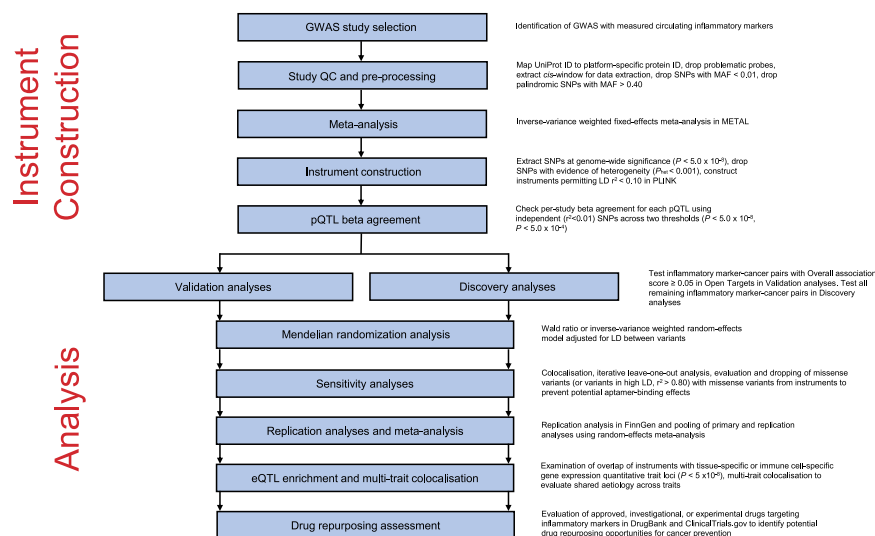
Instrument Construction

GWAS study selection

Identification of GWAS with measured circulating inflammatory markers

Study QC and pre-processing

Map UniProt ID to platform-specific protein ID, drop problematic probes, extract *cis*-window for data extraction, drop SNPs with MAF < 0.01, drop palindromic SNPs with MAF > 0.40

Meta-analysis

Inverse-variance weighted fixed-effects meta-analysis in METAL

Instrument construction

Extract SNPs at genome-wide significance ($P < 5.0 \times 10^{-8}$), drop SNPs with evidence of heterogeneity ($P_{het} < 0.001$), construct instruments permitting LD $r^2 < 0.10$ in PLINK

pQTL beta agreement

Check per-study beta agreement for each pQTL using independent ($r^2$<0.01) SNPs across two thresholds ($P < 5.0 \times 10^{-8}$, $P < 5.0 \times 10^{-4}$)

Analysis

Validation analyses

Discovery analyses

Test inflammatory marker-cancer pairs with Overall associatio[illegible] score ≥ 0.05 in Open Targets in Validation analyses. Test all remaining inflammatory marker-cancer pairs in Discovery analyses

Mendelian randomization analysis

Wald ratio or inverse-variance weighted random-effects model adjusted for LD between variants

Sensitivity analyses

Colocalisation, iterative leave-one-out analysis, evaluation and dropping of missense variants (or variants in high LD, $r^2 > 0.80$) with missense variants from instruments to prevent potential aptamer-binding effects

Replication analyses and meta-analysis

Replication analysis in FinnGen and pooling of primary and replication analyses using random-effects meta-analysis

eQTL enrichment and multi-trait colocalisation

Examination of overlap of instruments with tissue-specific or immune cell-specific gene expression quantitative trait loci ($P < 5 \times 10^{-8}$), multi-trait colocalisation to evaluate shared aetiology across traits

Drug repurposing assessment

Evaluation of approved, investigational, or experimental drugs targeting inflammatory markers in DrugBank and ClinicalTrials.gov to identify potential drug repurposing opportunities for cancer prevention